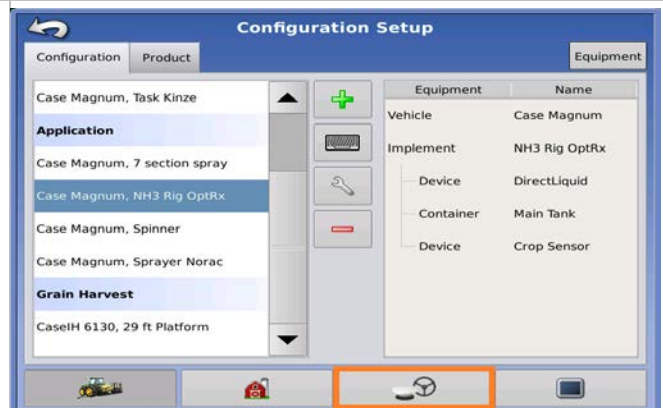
Configuration Setup

Configuration | Product | Equipment

Case Magnum, Task Kinze
Application
Case Magnum, 7 section spray
Case Magnum, NH3 Rig OptRx
Case Magnum, Spinner
Case Magnum, Sprayer Norac
Grain Harvest
CaseIH 6130, 29 ft Platform

| Equipment | Name |
|---|---|
| Vehicle | Case Magnum |
| Implement | NH3 Rig OptRx |
| Device | DirectLiquid |
| Container | Main Tank |
| Device | Crop Sensor |